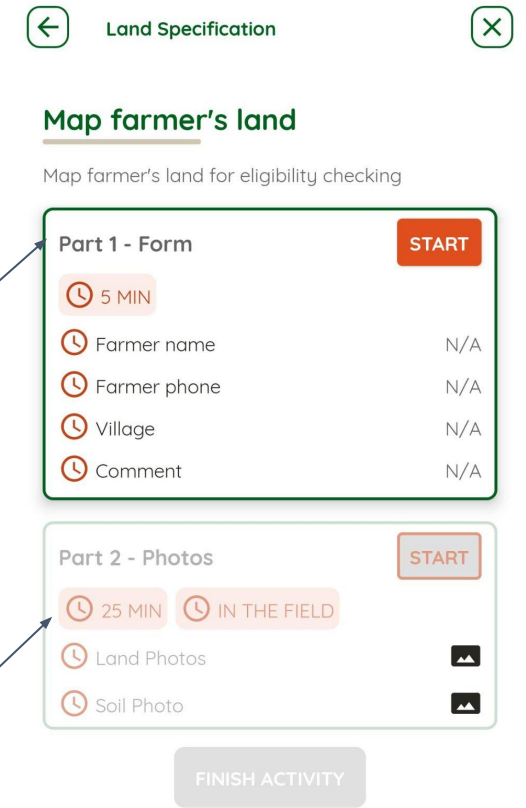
Land Specification

Map farmer's land

Map farmer's land for eligibility checking

Part 1 - Form
START
5 MIN
Farmer name N/A
Farmer phone N/A
Village N/A
Comment N/A

Part 2 - Photos
START
25 MIN
IN THE FIELD
Land Photos
Soil Photo

FINISH ACTIVITY